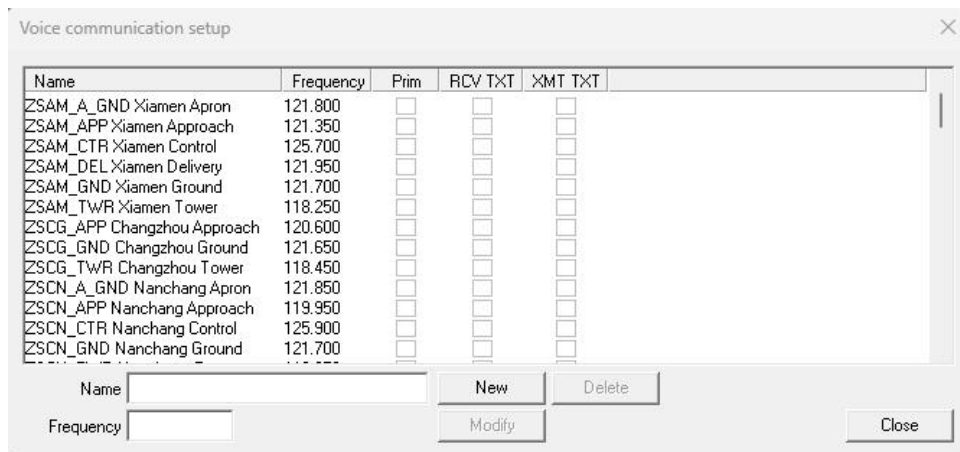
Voice communication setup

| Name | Frequency | Prim | RCV TXT | XMT TXT |
|---|---|---|---|---|
| ZSAM_A_GND Xiamen Apron | 121.800 | | | |
| ZSAM_APP Xiamen Approach | 121.350 | | | |
| ZSAM_CTR Xiamen Control | 125.700 | | | |
| ZSAM_DEL Xiamen Delivery | 121.950 | | | |
| ZSAM_GND Xiamen Ground | 121.700 | | | |
| ZSAM_TWR Xiamen Tower | 118.250 | | | |
| ZSCG_APP Changzhou Approach | 120.600 | | | |
| ZSCG_GND Changzhou Ground | 121.650 | | | |
| ZSCG_TWR Changzhou Tower | 118.450 | | | |
| ZSCN_A_GND Nanchang Apron | 121.850 | | | |
| ZSCN_APP Nanchang Approach | 119.950 | | | |
| ZSCN_CTR Nanchang Control | 125.900 | | | |
| ZSCN_GND Nanchang Ground | 121.700 | | | |
| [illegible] | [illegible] | | | |

Name
New
Delete
Frequency
Modify
Close